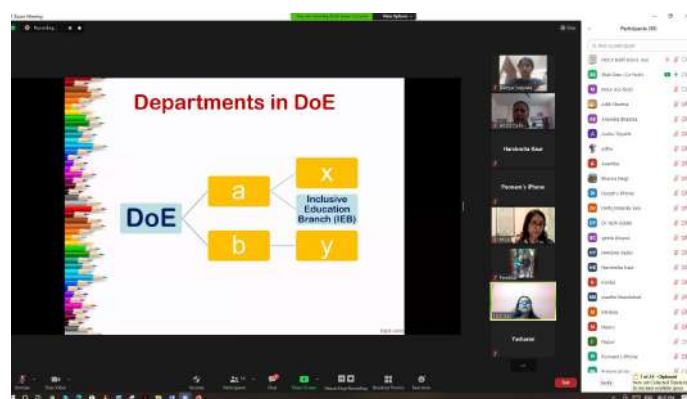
Zoom Meeting

Recording

View Options

Departments in DoE

DoE

a

b

x

Inclusive Education Branch (IEB)

y

Harsharda Kaur

Poonam's iPhone

Yashasvi

Participants (35)

Abha Sharma

Anindita Bhasma

Sudha Tripathi

Bhawna Bangi

Deepali's iPhone

Dr. Ajoti Gulati

Garima Khurana

Harsharda Kaur

Kavita

Preeti

Poonam's iPhone

Mute

Stop Video

Security

Participants

Chat

Share Screen

Pause/Stop Recording

Breakout Rooms

Reactions

End